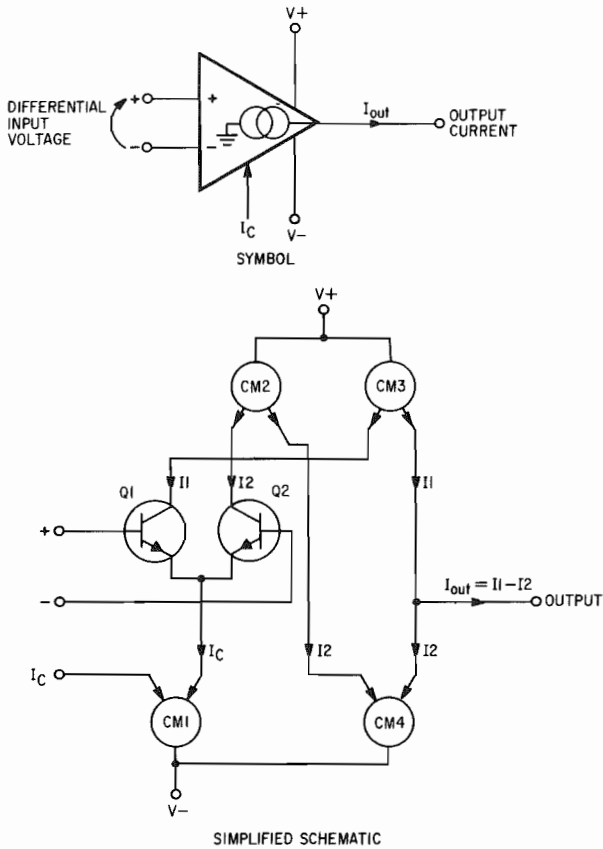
V+

DIFFERENTIAL INPUT VOLTAGE

+

−

+

−

$I_{out}$

OUTPUT CURRENT

$I_C$

V−

SYMBOL

V+

CM2

CM3

I1

I2

I1

Q1

Q2

+

−

$I_{out} = I1 - I2$

OUTPUT

$I_C$

I2

I2

$I_C$

CM1

CM4

V−

SIMPLIFIED SCHEMATIC